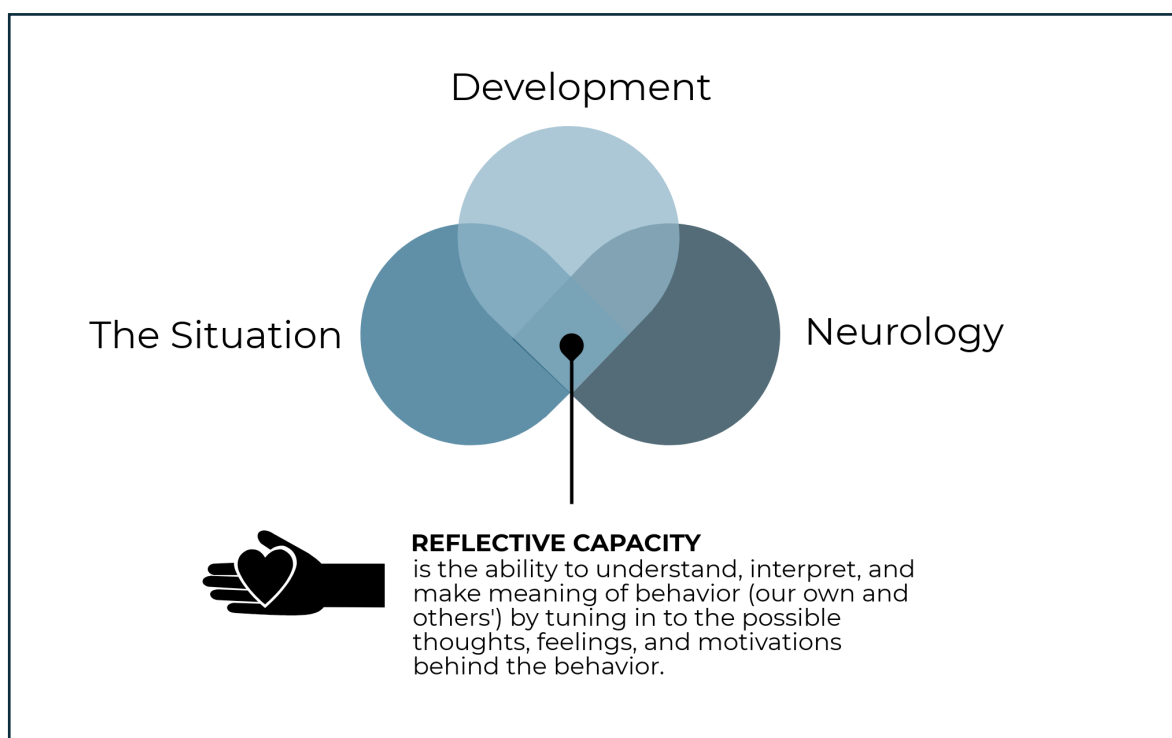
Development

The Situation

Neurology

REFLECTIVE CAPACITY
is the ability to understand, interpret, and make meaning of behavior (our own and others') by tuning in to the possible thoughts, feelings, and motivations behind the behavior.